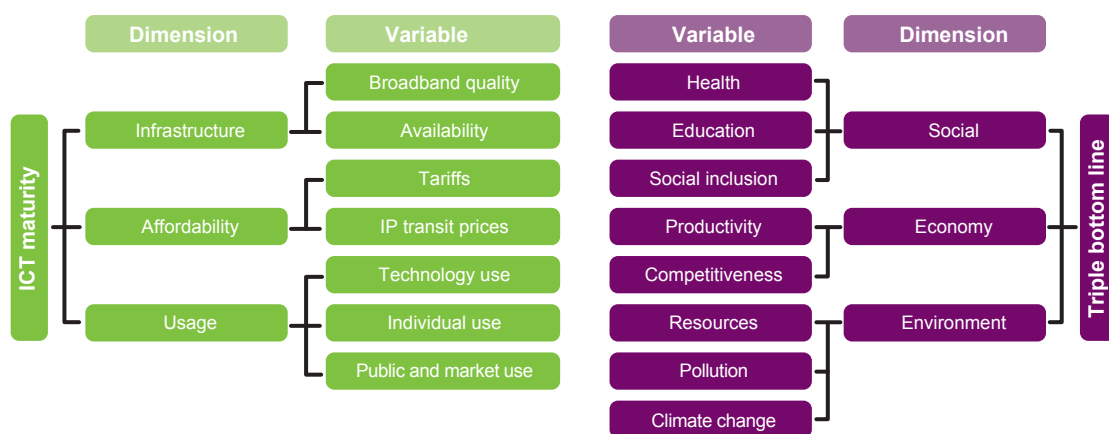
Dimension

Variable

ICT maturity

Infrastructure

Broadband quality

Availability

Affordability

Tariffs

IP transit prices

Usage

Technology use

Individual use

Public and market use

Variable

Dimension

Health

Education

Social inclusion

Social

Productivity

Competitiveness

Economy

Resources

Pollution

Climate change

Environment

Triple bottom line